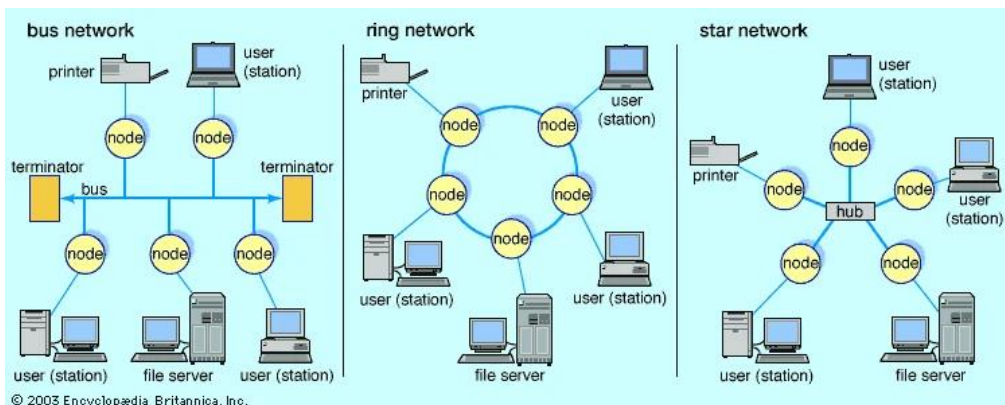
bus network

printer

user (station)

node

node

terminator

bus

terminator

node

node

node

user (station)

file server

user (station)

ring network

printer

node

node

user (station)

node

node

node

user (station)

user (station)

file server

star network

user (station)

node

printer

node

hub

node

user (station)

node

node

user (station)

file server

© 2003 Encyclopædia Britannica, Inc.